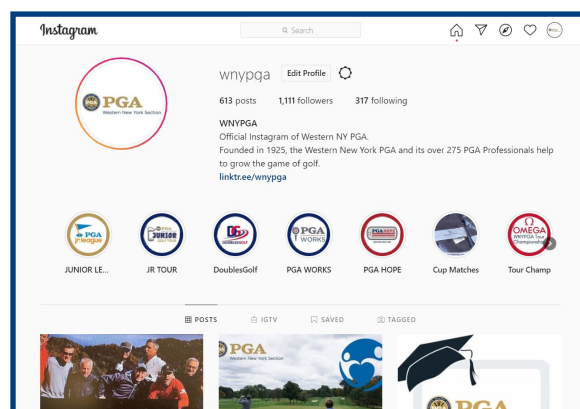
Instagram

Search

PGA
Western New York Section

wnypga Edit Profile

613 posts 1,111 followers 317 following

WNYPGA
Official Instagram of Western NY PGA.
Founded in 1925, the Western New York PGA and its over 275 PGA Professionals help to grow the game of golf.
linktr.ee/wnypga

PGA jr.league
JUNIOR LE...

JUNIOR
JR TOUR

DOUBLESGOLF
DoublesGolf

PGA WORKS
PGA WORKS

PGA HOPE
PGA HOPE

Cup Matches

OMEGA
WNYPGA Tour Championship
Tour Champ

POSTS IGTV SAVED TAGGED

PGA
Western New York Section

PGA